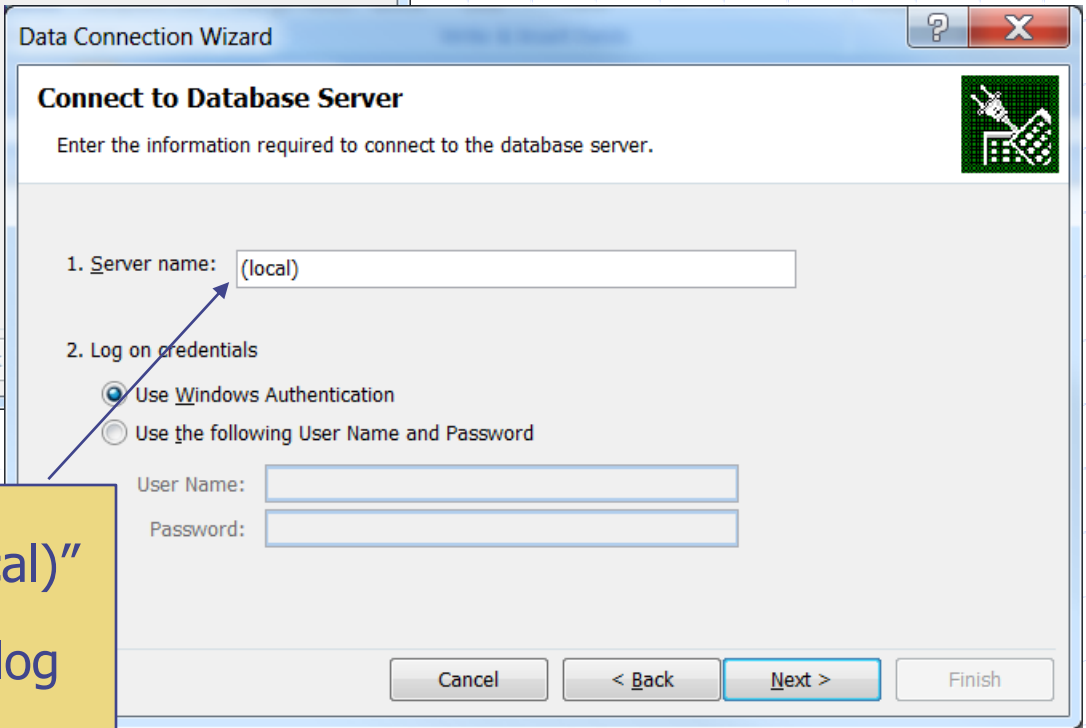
Data Connection Wizard

?

X

Connect to Database Server

Enter the information required to connect to the database server.

1. Server name: (local)

2. Log on credentials

Use Windows Authentication

Use the following User Name and Password

User Name:

Password:

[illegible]al)"

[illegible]log

Cancel

< Back

Next >

Finish